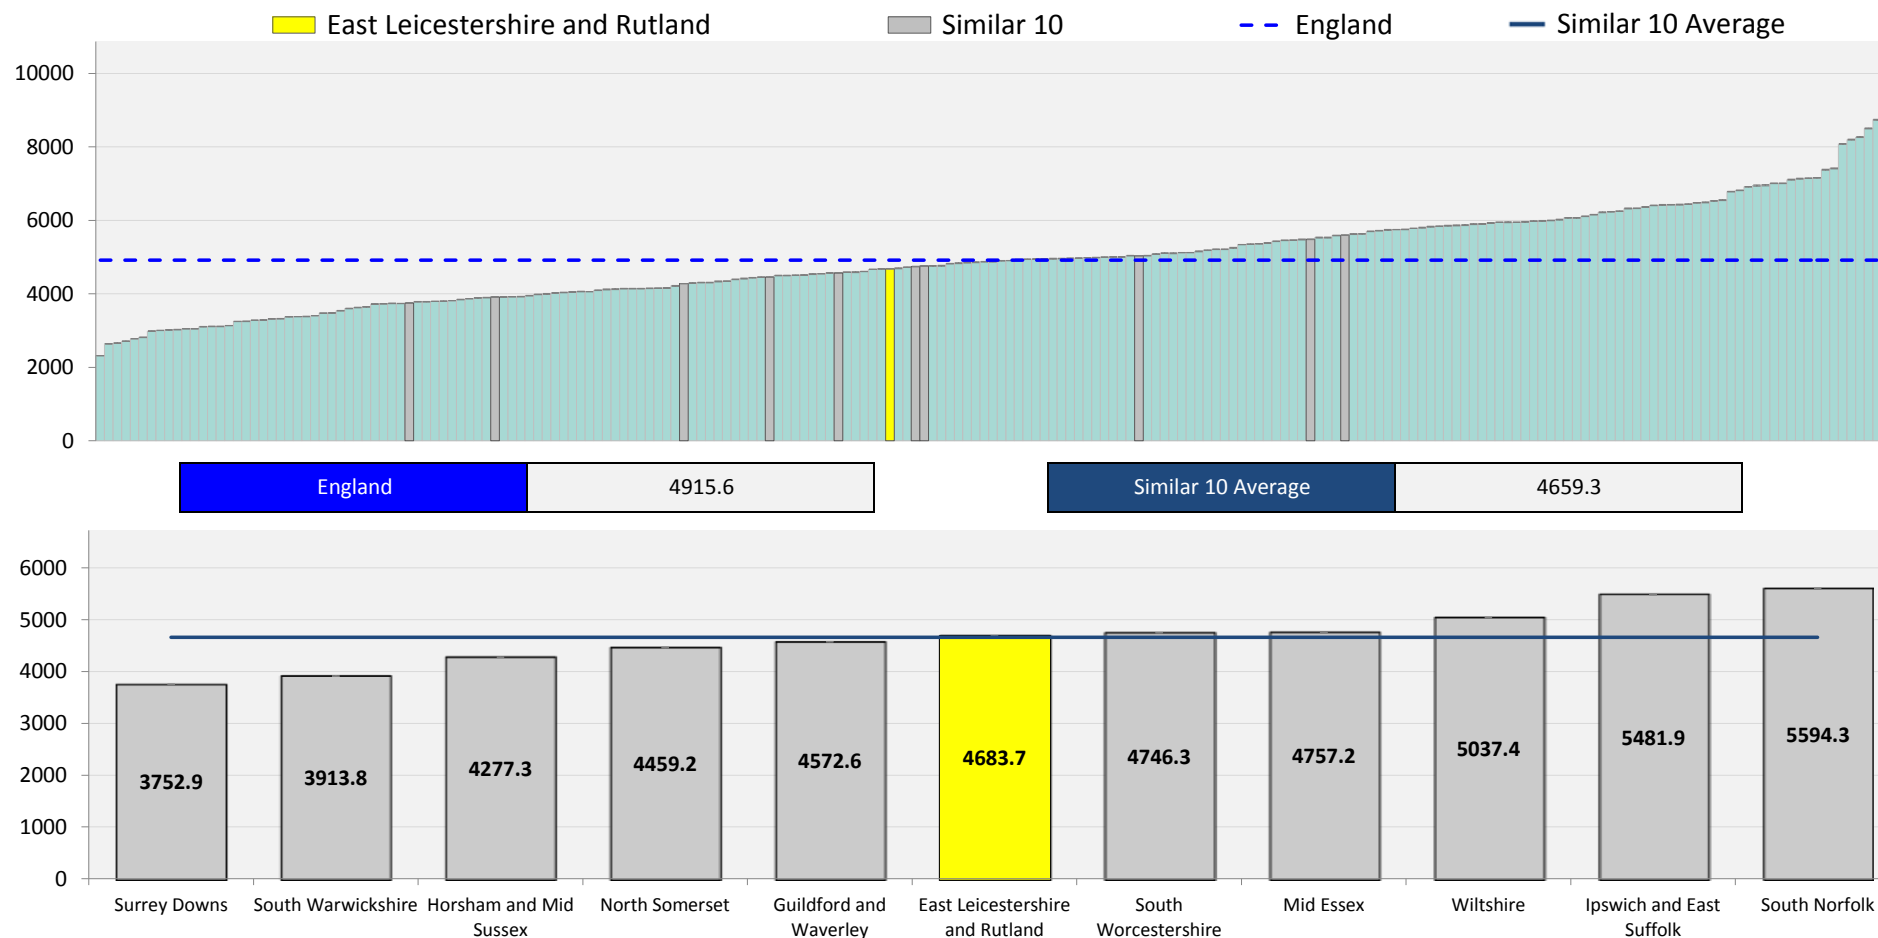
East Leicestershire and Rutland
Similar 10
England
Similar 10 Average

10000
8000
6000
4000
2000
0

| England | 4915.6 |
|---|---|

| Similar 10 Average | 4659.3 |
|---|---|

6000
5000
4000
3000
2000
1000
0

3752.9
3913.8
4277.3
4459.2
4572.6
4683.7
4746.3
4757.2
5037.4
5481.9
5594.3

Surrey Downs
South Warwickshire
Horsham and Mid Sussex
North Somerset
Guildford and Waverley
East Leicestershire and Rutland
South Worcestershire
Mid Essex
Wiltshire
Ipswich and East Suffolk
South Norfolk